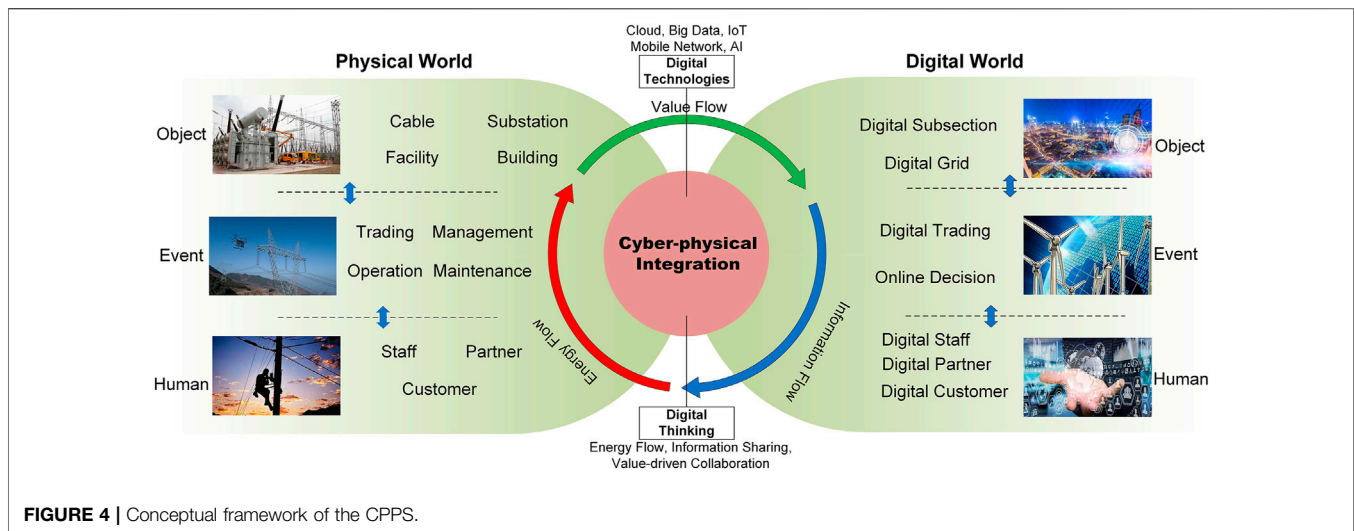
Cloud, Big Data, IoT
Mobile Network, AI
Digital Technologies

Physical World

Digital World

Value Flow

Object

Cable

Substation

Facility

Building

Event

Trading

Management

Operation

Maintenance

Human

Staff

Partner

Customer

Cyber-physical Integration

Energy Flow

Information Flow

Digital Subsection

Digital Grid

Object

Digital Trading

Online Decision

Event

Digital Staff

Digital Partner

Digital Customer

Human

Digital Thinking
Energy Flow, Information Sharing, Value-driven Collaboration

FIGURE 4 | Conceptual framework of the CPPS.